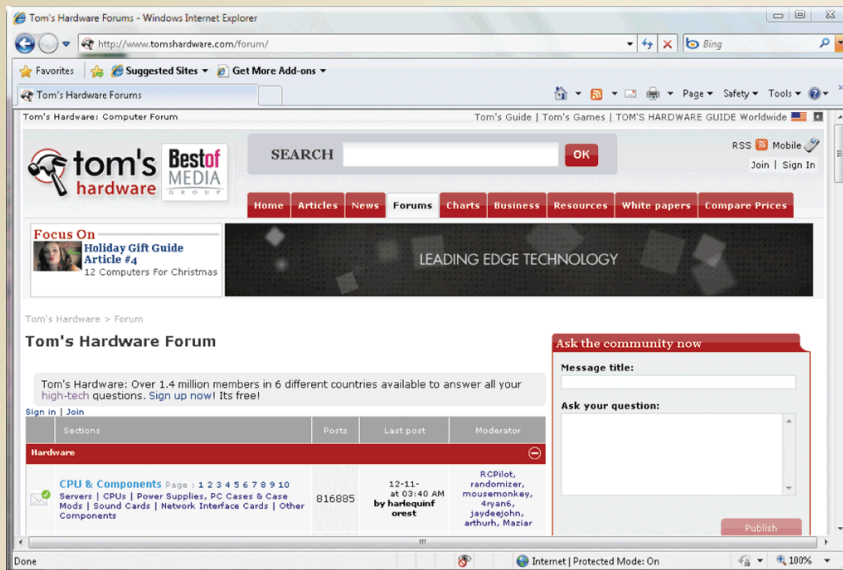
Tom's Hardware Forums - Windows Internet Explorer

http://www.tomshardware.com/forum/

Bing

Favorites | Suggested Sites ▾ | Get More Add-ons ▾

Tom's Hardware Forums

Page ▾ Safety ▾ Tools ▾

Tom's Hardware: Computer Forum

Tom's Guide | Tom's Games | TOM'S HARDWARE GUIDE Worldwide

tom's hardware

Best of MEDIA GROUP

SEARCH

OK

RSS Mobile

Join | Sign In

Home | Articles | News | Forums | Charts | Business | Resources | White papers | Compare Prices

Focus On

Holiday Gift Guide Article #4

12 Computers For Christmas

LEADING EDGE TECHNOLOGY

Tom's Hardware > Forum

Tom's Hardware Forum

Tom's Hardware: Over 1.4 million members in 6 different countries available to answer all your high-tech questions. Sign up now! Its free!

Sign in | Join

| Sections | Posts | Last post | Moderator |
|---|---|---|---|
| Hardware | | | |
| CPU & Components Page : 1 2 3 4 5 6 7 8 9 10 Servers \| CPUs \| Power Supplies, PC Cases & Case Mods \| Sound Cards \| Network Interface Cards \| Other Components | 816885 | 12-11- at 03:40 AM by harlequinforest | RCPilot, randomizer, mousemonkey, 4ryan6, jaydeejohn, arthurh, Maziar |

Ask the community now

Message title:

Ask your question:

Publish

Done

Internet | Protected Mode: On

100%